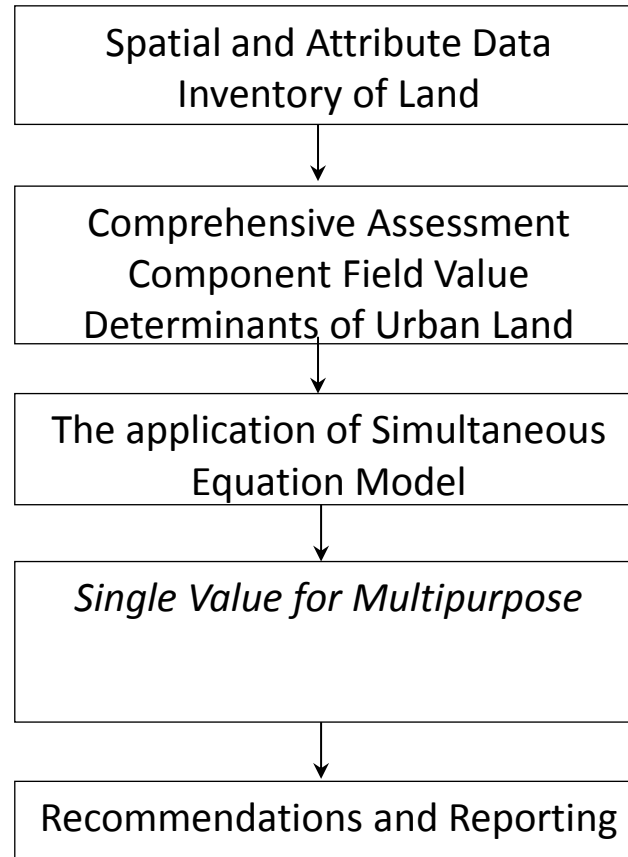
Spatial and Attribute Data Inventory of Land

Comprehensive Assessment Component Field Value Determinants of Urban Land

The application of Simultaneous Equation Model

*Single Value for Multipurpose*

Recommendations and Reporting